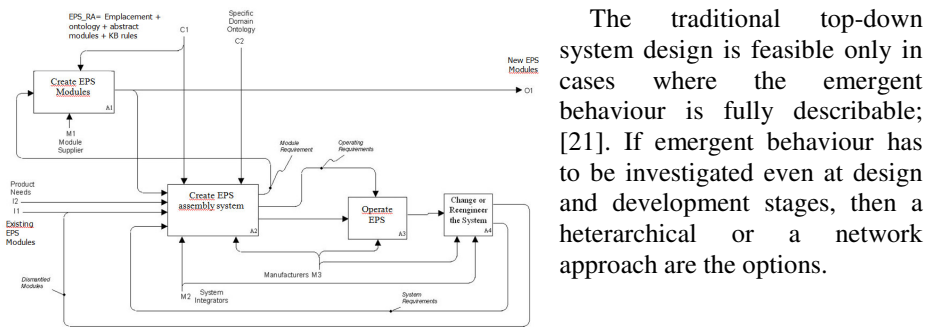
EPS_RA= Emplacement + ontology + abstract modules + KB rules

C1

Specific Domain Ontology
C2

New EPS Modules

O1

Create EPS Modules
A1

M1
Module Supplier

Module Requirement

Operating Requirements

Product Needs
I2
I1

Existing EPS Modules

Create EPS assembly system
A2

Operate EPS
A3

Change or Reengineer the System
A4

Manufacturers M3

Dismantled Modules

M2 System Integrators

System Requirements

The traditional top-down system design is feasible only in cases where the emergent behaviour is fully describable; [21]. If emergent behaviour has to be investigated even at design and development stages, then a heterarchical or a network approach are the options.